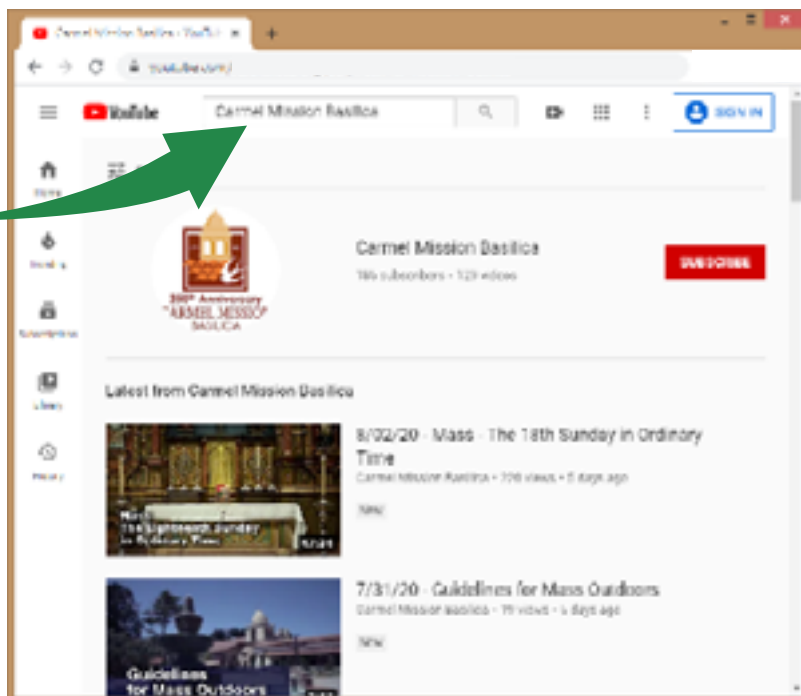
Carmel Mission Basilica - YouTube

youtube.com/

YouTube

Carmel Mission Basilica

SIGN IN

Home

Trending

Subscriptions

Library

History

250th Anniversary
CARMEL MISSION
BASILICA

Carmel Mission Basilica

166 subscribers • 123 videos

SUBSCRIBE

Latest from Carmel Mission Basilica

8/02/20 - Mass - The 18th Sunday in Ordinary Time

Carmel Mission Basilica • 226 views • 5 days ago

NEW

Mass
The Eighteenth Sunday
in Ordinary Time

7/31/20 - Guidelines for Mass Outdoors

Carmel Mission Basilica • 79 views • 5 days ago

NEW

Guidelines
for Mass Outdoors